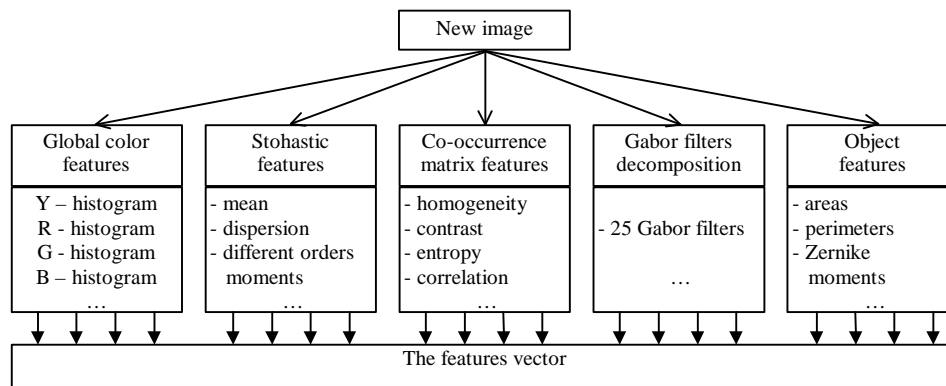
New image

Global color features

Y – histogram
R - histogram
G - histogram
B – histogram
…

Stohastic features

- mean
- dispersion
- different orders moments
…

Co-occurrence matrix features

- homogeneity
- contrast
- entropy
- correlation
…

Gabor filters decomposition

- 25 Gabor filters

…

Object features

- areas
- perimeters
- Zernike moments
…

The features vector